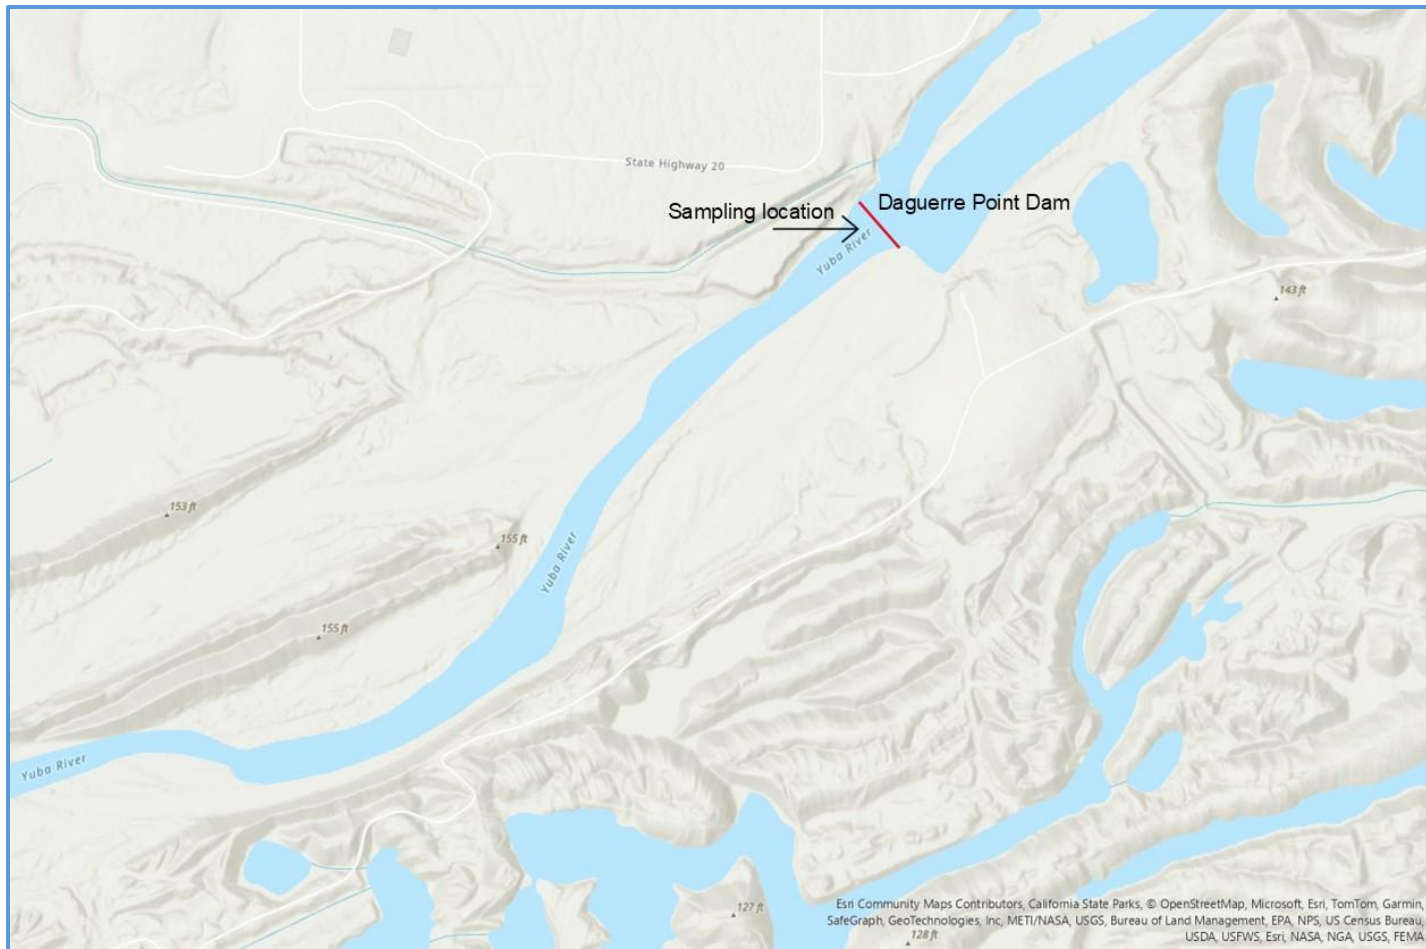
State Highway 20

Sampling location

Daguerre Point Dam

Yuba River

143 ft

153 ft

155 ft

Yuba River

155 ft

Yuba River

127 ft

128 ft

Esri Community Maps Contributors, California State Parks, © OpenStreetMap, Microsoft, Esri, TomTom, Garmin, SafeGraph, GeoTechnologies, Inc, METI/NASA, USGS, Bureau of Land Management, EPA, NPS, US Census Bureau, USDA, USFWS, Esri, NASA, NGA, USGS, FEMA